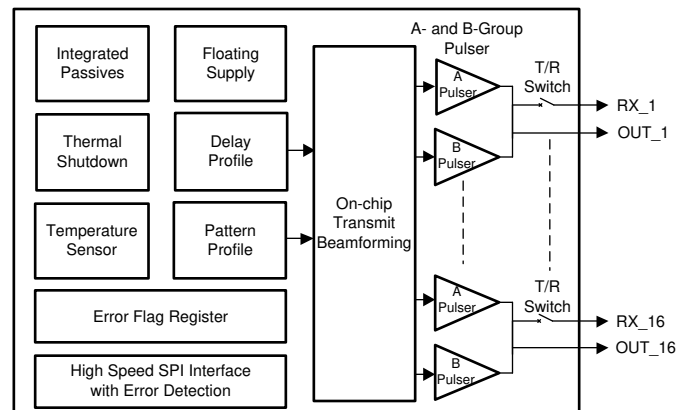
Integrated Passives

Floating Supply

Thermal Shutdown

Delay Profile

Temperature Sensor

Pattern Profile

Error Flag Register

High Speed SPI Interface with Error Detection

On-chip Transmit Beamforming

A- and B-Group Pulser

A Pulser

B Pulser

T/R Switch

RX_1

OUT_1

A Pulser

B Pulser

T/R Switch

RX_16

OUT_16